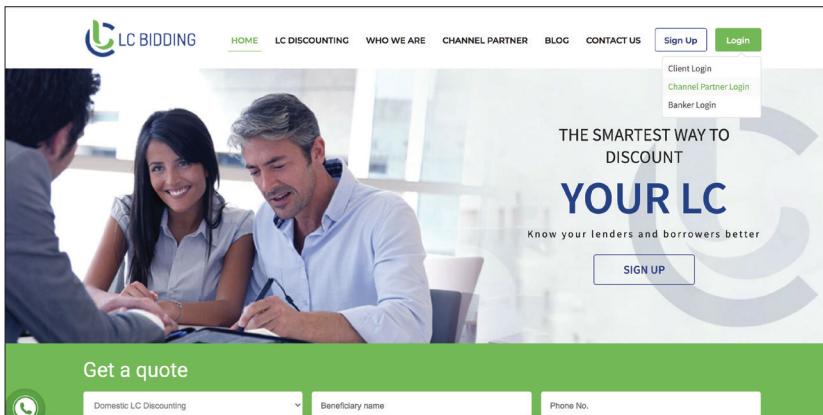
LC BIDDING

HOME LC DISCOUNTING WHO WE ARE CHANNEL PARTNER BLOG CONTACT US Sign Up Login

Client Login
Channel Partner Login
Banker Login

THE SMARTEST WAY TO DISCOUNT

YOUR LC

Know your lenders and borrowers better

SIGN UP

Get a quote

Domestic LC Discounting

Beneficiary name

Phone No.